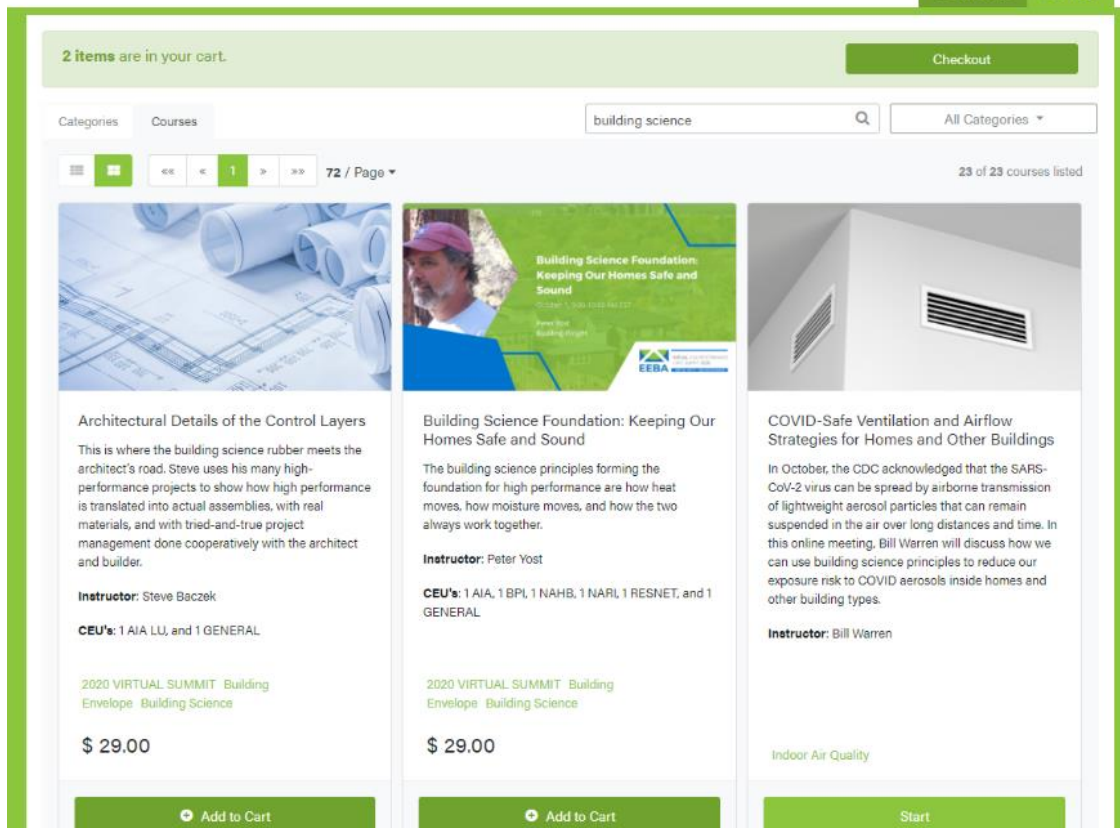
**2 items** are in your cart.

Checkout

Categories

Courses

building science

All Categories

«« « 1 » »» 72 / Page

23 of 23 courses listed

Building Science Foundation: Keeping Our Homes Safe and Sound

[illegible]

Peter Yost
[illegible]

EEBA

Architectural Details of the Control Layers

This is where the building science rubber meets the architect's road. Steve uses his many high-performance projects to show how high performance is translated into actual assemblies, with real materials, and with tried-and-true project management done cooperatively with the architect and builder.

**Instructor:** Steve Baczek

**CEU's:** 1 AIA LU, and 1 GENERAL

2020 VIRTUAL SUMMIT Building Envelope Building Science

$ 29.00

Add to Cart

Building Science Foundation: Keeping Our Homes Safe and Sound

The building science principles forming the foundation for high performance are how heat moves, how moisture moves, and how the two always work together.

**Instructor:** Peter Yost

**CEU's:** 1 AIA, 1 BPI, 1 NAHB, 1 NARI, 1 RESNET, and 1 GENERAL

2020 VIRTUAL SUMMIT Building Envelope Building Science

$ 29.00

Add to Cart

COVID-Safe Ventilation and Airflow Strategies for Homes and Other Buildings

In October, the CDC acknowledged that the SARS-CoV-2 virus can be spread by airborne transmission of lightweight aerosol particles that can remain suspended in the air over long distances and time. In this online meeting, Bill Warren will discuss how we can use building science principles to reduce our exposure risk to COVID aerosols inside homes and other building types.

**Instructor:** Bill Warren

Indoor Air Quality

Start